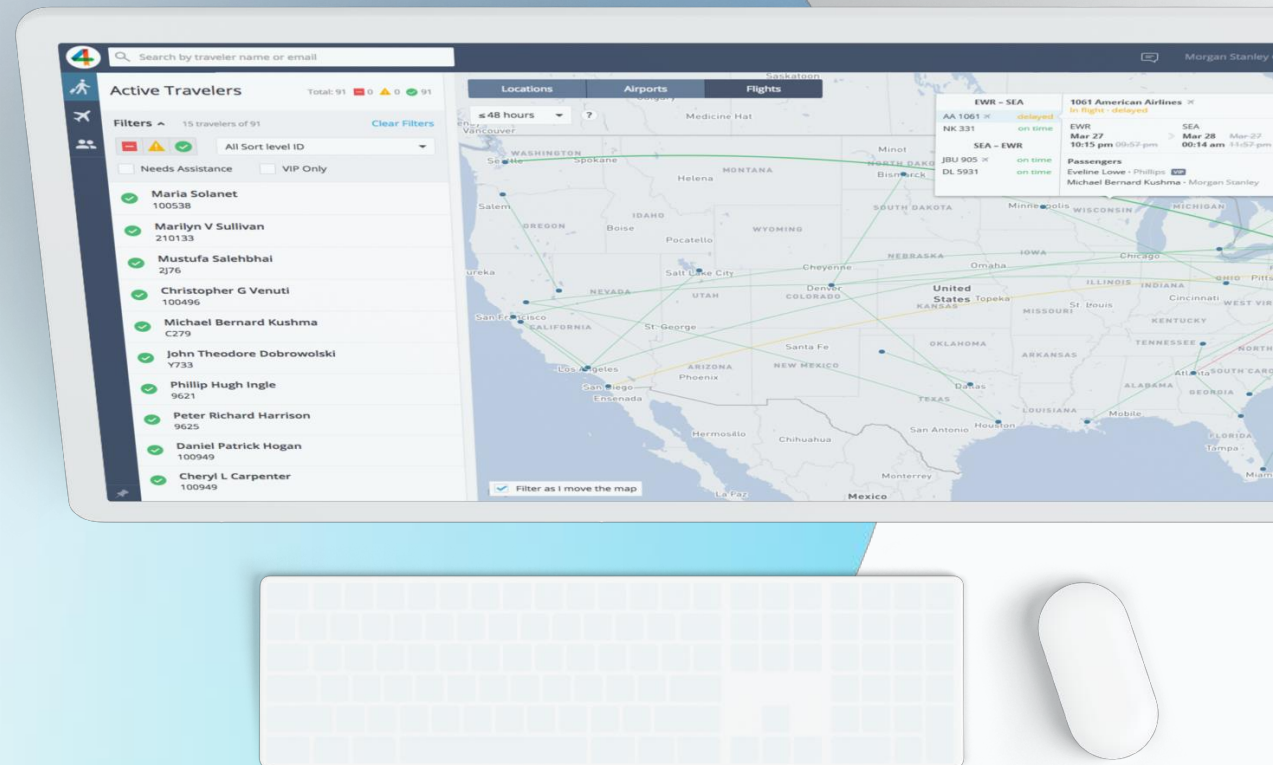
Search by traveler name or email

Morgan Stanley

Active Travelers

Total: 91 0 0 91

Filters 15 travelers of 91

Clear Filters

All Sort level ID

Needs Assistance

VIP Only

Maria Solanet
100538

Marilyn V Sullivan
210133

Mustufa Salehbhai
2J76

Christopher G Venuti
100496

Michael Bernard Kushma
C279

John Theodore Dobrowolski
Y733

Phillip Hugh Ingle
9621

Peter Richard Harrison
9625

Daniel Patrick Hogan
100949

Cheryl L Carpenter
100949

Locations

Airports

Flights

≤48 hours

?

EWR – SEA

AA 1061 delayed

NK 331 on time

SEA – EWR

JBU 905 on time

DL 5931 on time

1061 American Airlines

In flight - delayed

EWR
Mar 27
10:15 pm 09:57 pm

SEA
Mar 28 Mar 27
00:14 am 11:57 pm

Passengers

Eveline Lowe · Phillips VIP

Michael Bernard Kushma · Morgan Stanley

Filter as I move the map

Saskatoon
Calgary
Vancouver
Medicine Hat
WASHINGTON
Seattle
Spokane
Helena
MONTANA
Minot
NORTH DAKOTA
Bismarck
Minneapolis
WISCONSIN
MICHIGAN
Salem
OREGON
IDAHO
Boise
WYOMING
SOUTH DAKOTA
Pocatello
NEBRASKA
IOWA
Chicago
Eureka
Salt Lake City
Cheyenne
Omaha
NEVADA
UTAH
Denver
COLORADO
United States
KANSAS
Topeka
ILLINOIS
INDIANA
OHIO
Pitts
Cincinnati
WEST VIR
San Francisco
CALIFORNIA
St. George
St. Louis
MISSOURI
KENTUCKY
Santa Fe
OKLAHOMA
ARKANSAS
TENNESSEE
NORTH
Los Angeles
ARIZONA
NEW MEXICO
Atlanta
SOUTH CARO
San Diego
Phoenix
Ensenada
Dallas
ALABAMA
GEORGIA
TEXAS
LOUISIANA
Mobile
Hermosillo
Chihuahua
San Antonio
Houston
FLORIDA
Tampa
Monterrey
Miam
La Paz
Mexico